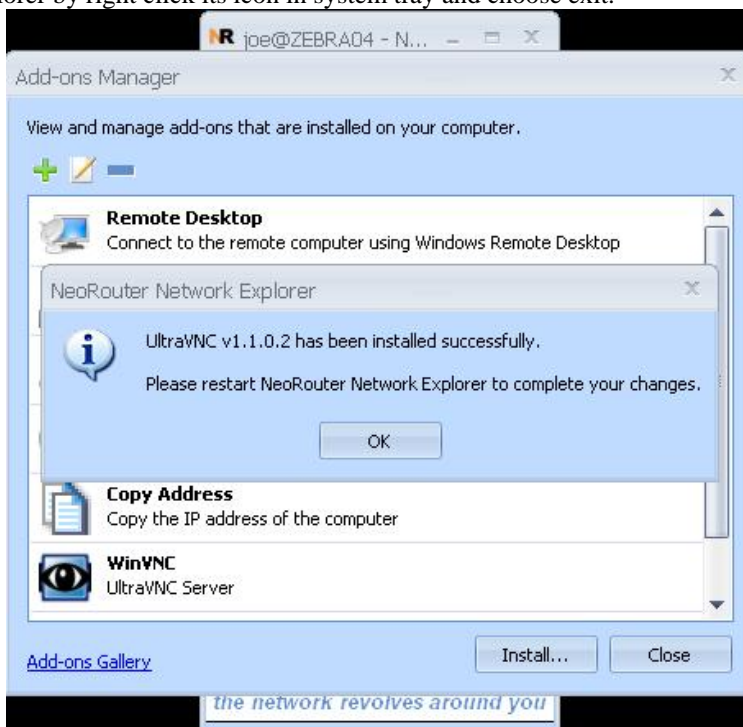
orer by right click its icon in system tray and choose exit.

NR joe@ZEBRA04 - N...

Add-ons Manager

View and manage add-ons that are installed on your computer.

Remote Desktop
Connect to the remote computer using Windows Remote Desktop

NeoRouter Network Explorer

UltraVNC v1.1.0.2 has been installed successfully.

Please restart NeoRouter Network Explorer to complete your changes.

OK

Copy Address
Copy the IP address of the computer

WinVNC
UltraVNC Server

Add-ons Gallery

Install...

Close

the network revolves around you